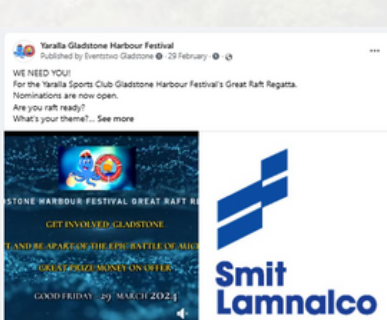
Yaralla Gladstone Harbour Festival
Published by Eventswo Gladstone · 29 February · 

WE NEED YOU!
For the Yaralla Sports Club Gladstone Harbour Festival's Great Raft Regatta.
Nominations are now open.
Are you raft ready?
What's your theme?... See more

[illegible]STONE HARBOUR FESTIVAL GREAT RAFT R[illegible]
GET INVOLVED, GLADSTONE
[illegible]T AND BE APART OF THE EPIC BATTLE OF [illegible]
GREAT PRIZE MONEY ON OFFER
GOOD FRIDAY 29 MARCH 2024

Smit
Lamnalco